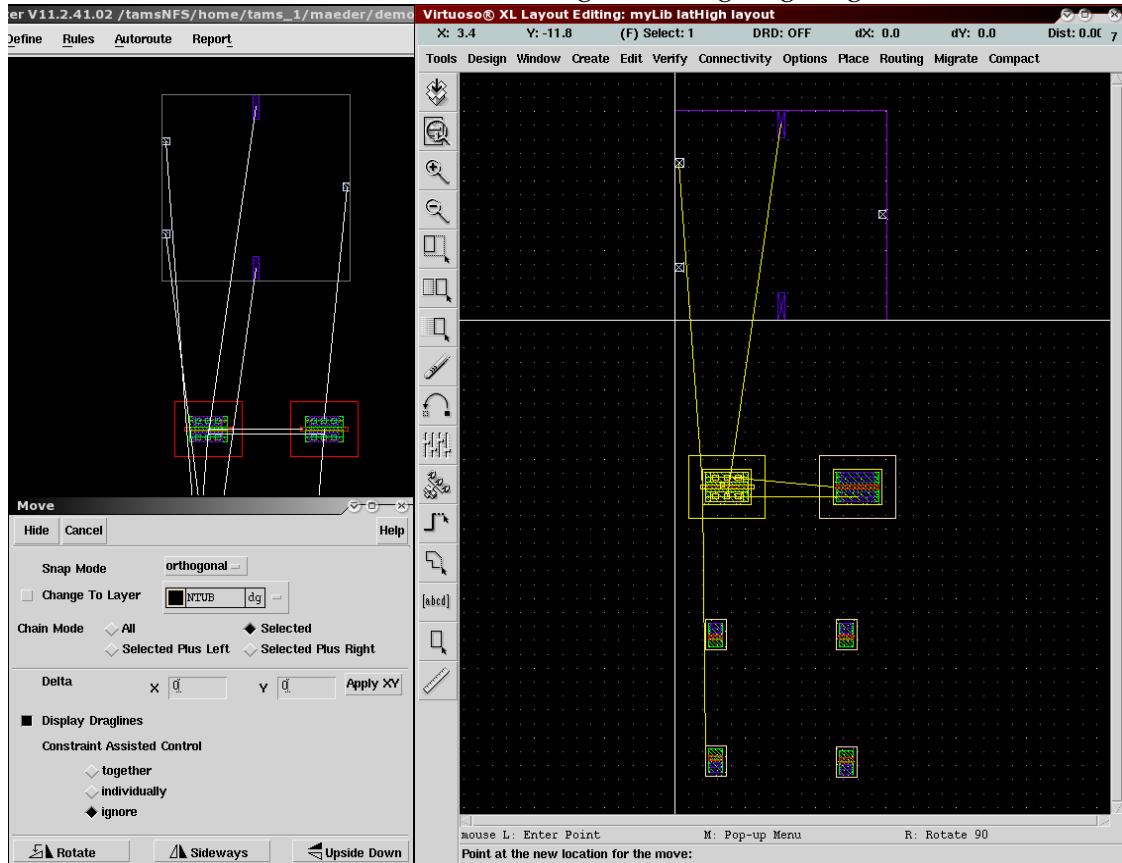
er V11.2.41.02 /tamsNFS/home/tams_1/maeder/demo

Define Rules Autoroute Report

Move

Hide Cancel Help

Snap Mode orthogonal

Change To Layer NTUB dg

Chain Mode All Selected

Selected Plus Left Selected Plus Right

Delta X 0 Y 0 Apply XY

Display Draglines

Constraint Assisted Control

together

individually

ignore

Rotate Sideways Upside Down

Virtuoso® XL Layout Editing: myLib latHigh layout

X: 3.4 Y: -11.8 (F) Select: 1 DRD: OFF dX: 0.0 dY: 0.0 Dist: 0.0( 7

Tools Design Window Create Edit Verify Connectivity Options Place Routing Migrate Compact

[abcd]

mouse L: Enter Point M: Pop-up Menu R: Rotate 90

Point at the new location for the move: